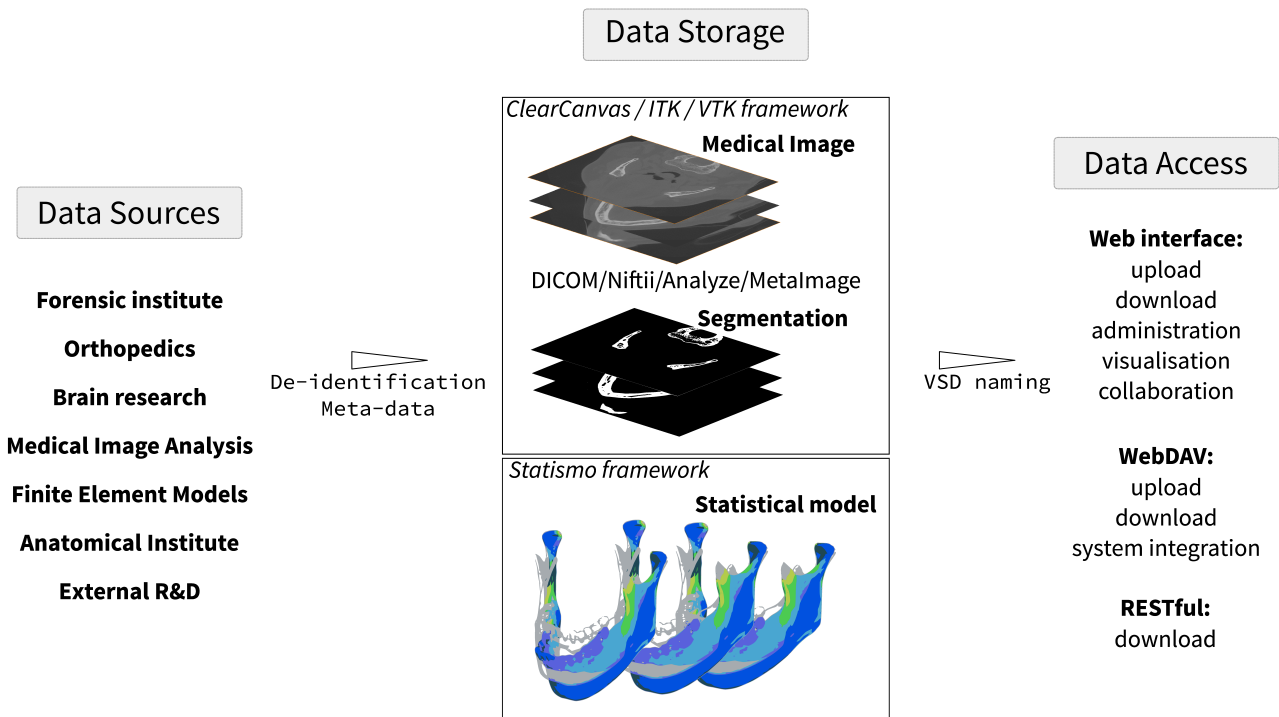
Data Storage

Data Sources

Forensic institute

Orthopedics

Brain research

Medical Image Analysis

Finite Element Models

Anatomical Institute

External R&D

De-identification
Meta-data

ClearCanvas / ITK / VTK framework

Medical Image

DICOM/Niftii/Analyze/MetaImage

Segmentation

Statismo framework

Statistical model

VSD naming

Data Access

Web interface:
upload
download
administration
visualisation
collaboration

WebDAV:
upload
download
system integration

RESTful:
download